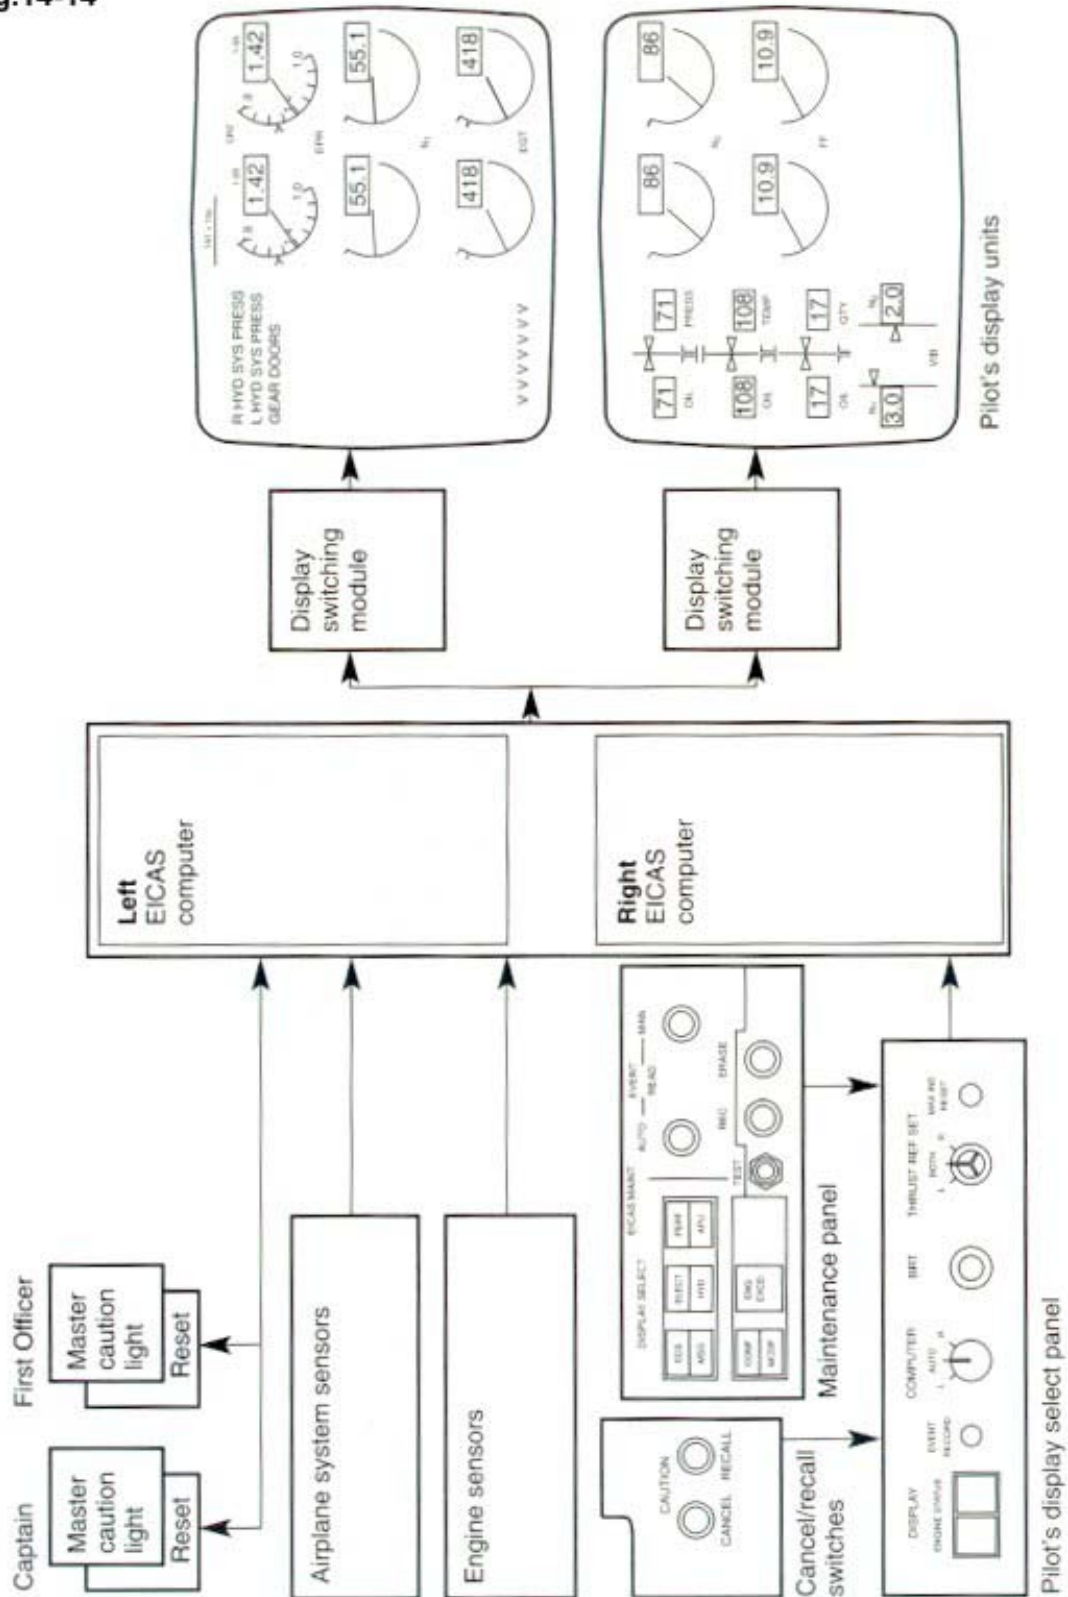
g.14-14

Captain

Master caution light

Reset

First Officer

Master caution light

Reset

Airplane system sensors

Engine sensors

Left EICAS computer

Right EICAS computer

Display switching module

Display switching module

R HYD SYS PRESS
L HYD SYS PRESS
GEAR DOORS

1.42

1.42

EPR

55.1

55.1

$N_1$

418

418

EGT

86

86

$N_2$

10.9

10.9

FF

71

71

PRESS

OIL

108

108

TEMP

OIL

17

17

QTY

OIL

3.0

2.0

VIB

Pilot's display units

DISPLAY SELECT

EICAS MAINT

ECS MSG

ELECT HYD

PERF APU

ENG EXCD

CONF MCDP

AUTO

EVENT READ

MAN

TEST

REC

ERASE

Maintenance panel

CAUTION

CANCEL

RECALL

Cancel/recall switches

DISPLAY

ENGINE STATUS

EVENT RECORD

COMPUTER

L AUTO R

BRT

THRUST REF SET

L BOTH R

MAX IND RESET

Pilot's display select panel